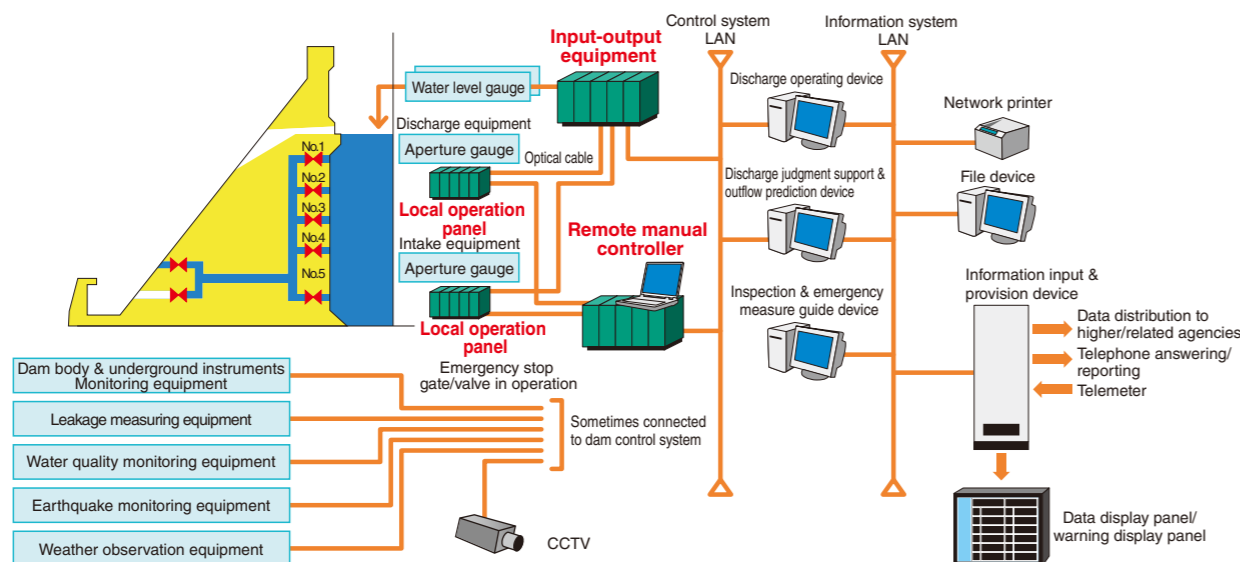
Control system LAN

Information system LAN

Input-output equipment

Water level gauge

Discharge equipment

Aperture gauge

Optical cable

No.1
No.2
No.3
No.4
No.5

Local operation panel

Intake equipment

Aperture gauge

Local operation panel

Remote manual controller

Emergency stop gate/valve in operation

Discharge operating device

Discharge judgment support & outflow prediction device

Inspection & emergency measure guide device

Network printer

File device

Information input & provision device

Data distribution to higher/related agencies

Telephone answering/ reporting

Telemeter

Data display panel/ warning display panel

Dam body & underground instruments Monitoring equipment

Leakage measuring equipment

Water quality monitoring equipment

Earthquake monitoring equipment

Weather observation equipment

Sometimes connected to dam control system

CCTV